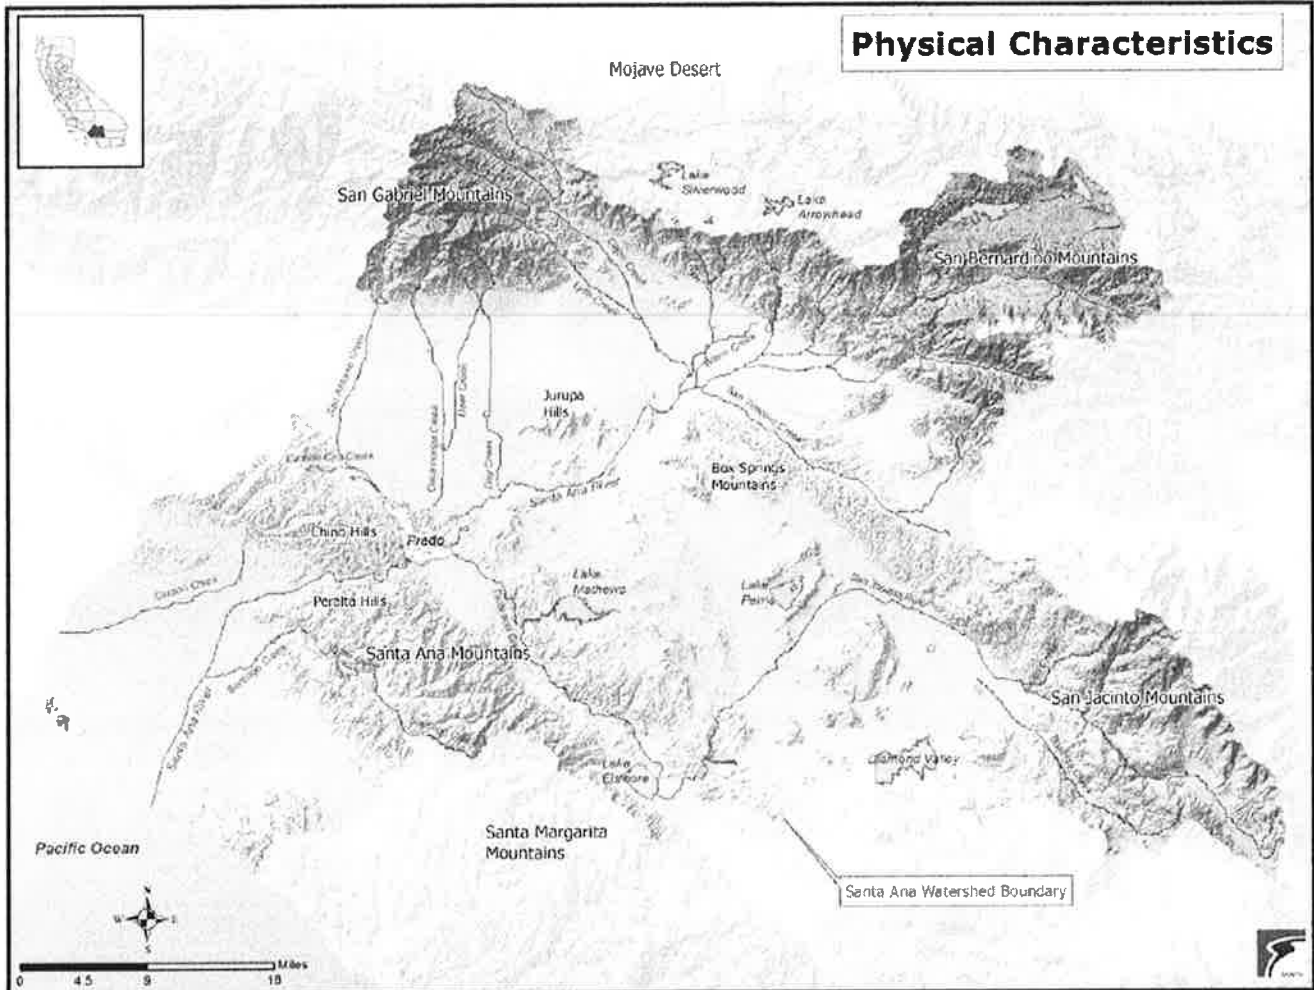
Physical Characteristics

Mojave Desert

Lake Silverwood

Lake Arrowhead

San Gabriel Mountains

San Bernardino Mountains

Jurupa Hills

Box Springs Mountains

Chino Hills

Prado

Santa Ana River

Lake Mathews

Lake Perris

Peralta Hills

Santa Ana Mountains

San Jacinto Mountains

Diamond Valley

Lake Elsinore

Santa Margarita Mountains

Pacific Ocean

Santa Ana Watershed Boundary

N
W E
S

0 4.5 9 18 Miles